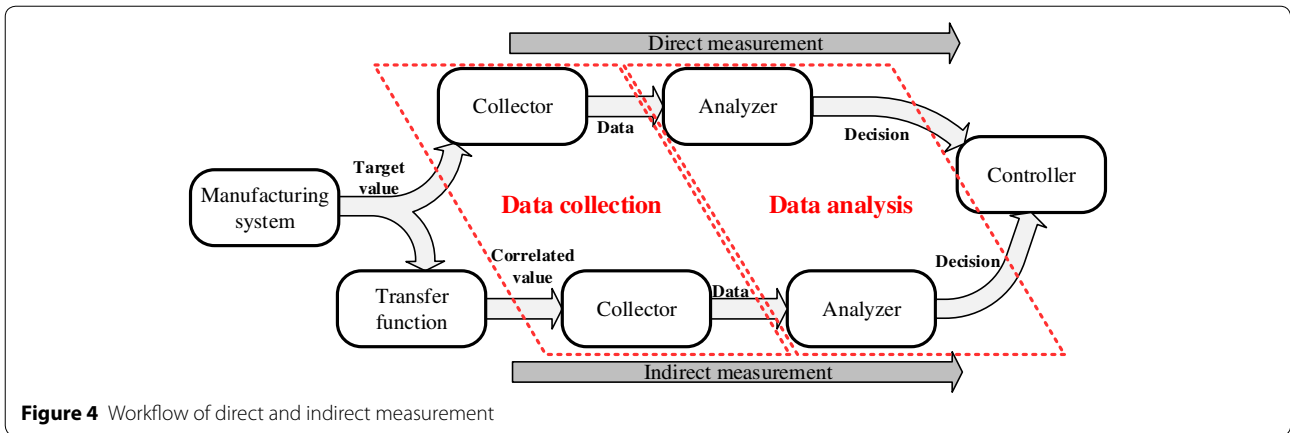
Direct measurement

Collector

Data

Analyzer

Decision

Target value

Manufacturing system

Data collection

Data analysis

Controller

Correlated value

Decision

Transfer function

Collector

Data

Analyzer

Indirect measurement

**Figure 4** Workflow of direct and indirect measurement